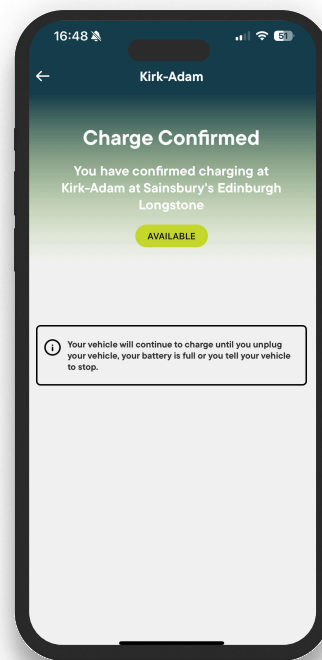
16:48

51

Kirk-Adam

Charge Confirmed

You have confirmed charging at Kirk-Adam at Sainsbury's Edinburgh Longstone

AVAILABLE

Your vehicle will continue to charge until you unplug your vehicle, your battery is full or you tell your vehicle to stop.